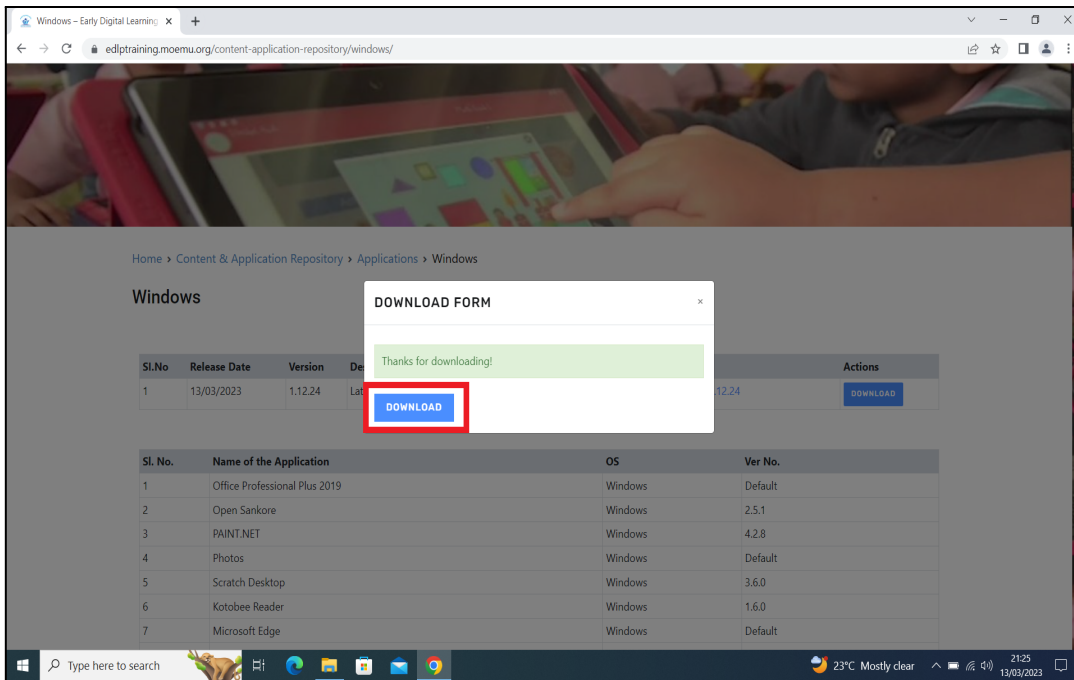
Windows – Early Digital Learning ×
+

edlptraining.moemu.org/content-application-repository/windows/

Home › Content & Application Repository › Applications › Windows

Windows

DOWNLOAD FORM ×

Thanks for downloading!

DOWNLOAD

| Sl.No | Release Date | Version | De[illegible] | | Actions |
|---|---|---|---|---|---|
| 1 | 13/03/2023 | 1.12.24 | Lat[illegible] | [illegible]12.24 | DOWNLOAD |

| Sl. No. | Name of the Application | OS | Ver No. |
|---|---|---|---|
| 1 | Office Professional Plus 2019 | Windows | Default |
| 2 | Open Sankore | Windows | 2.5.1 |
| 3 | PAINT.NET | Windows | 4.2.8 |
| 4 | Photos | Windows | Default |
| 5 | Scratch Desktop | Windows | 3.6.0 |
| 6 | Kotobee Reader | Windows | 1.6.0 |
| 7 | Microsoft Edge | Windows | Default |

Type here to search

23°C Mostly clear

21:25
13/03/2023